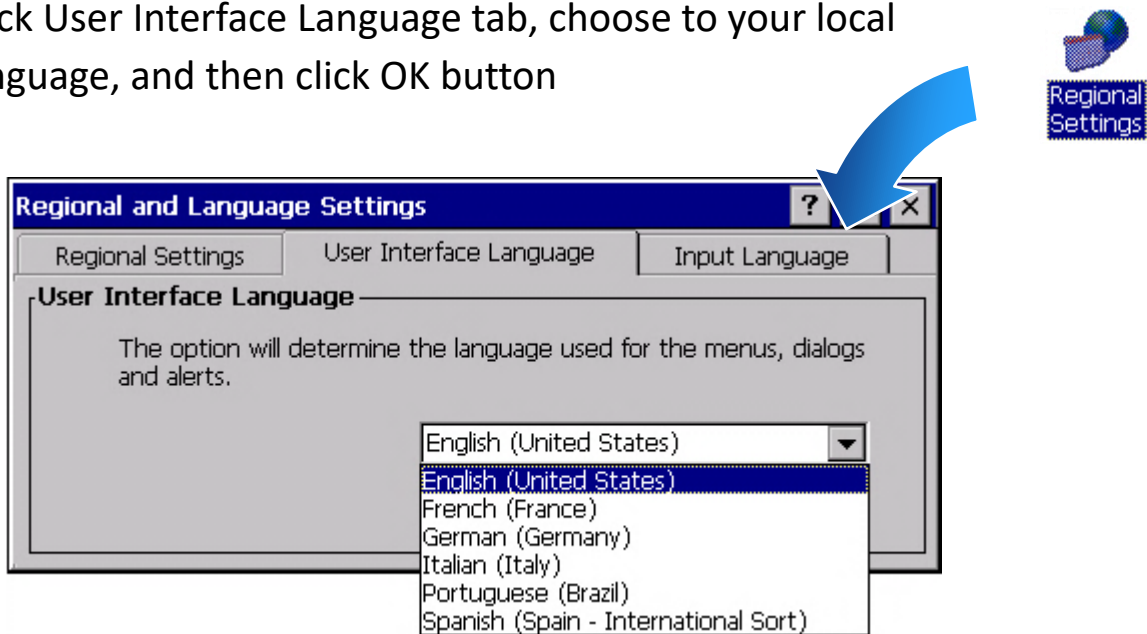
ck User Interface Language tab, choose to your local nguage, and then click OK button

Regional Settings

Regional and Language Settings

?

×

Regional Settings

User Interface Language

Input Language

User Interface Language

The option will determine the language used for the menus, dialogs and alerts.

English (United States)

English (United States)
French (France)
German (Germany)
Italian (Italy)
Portuguese (Brazil)
Spanish (Spain - International Sort)